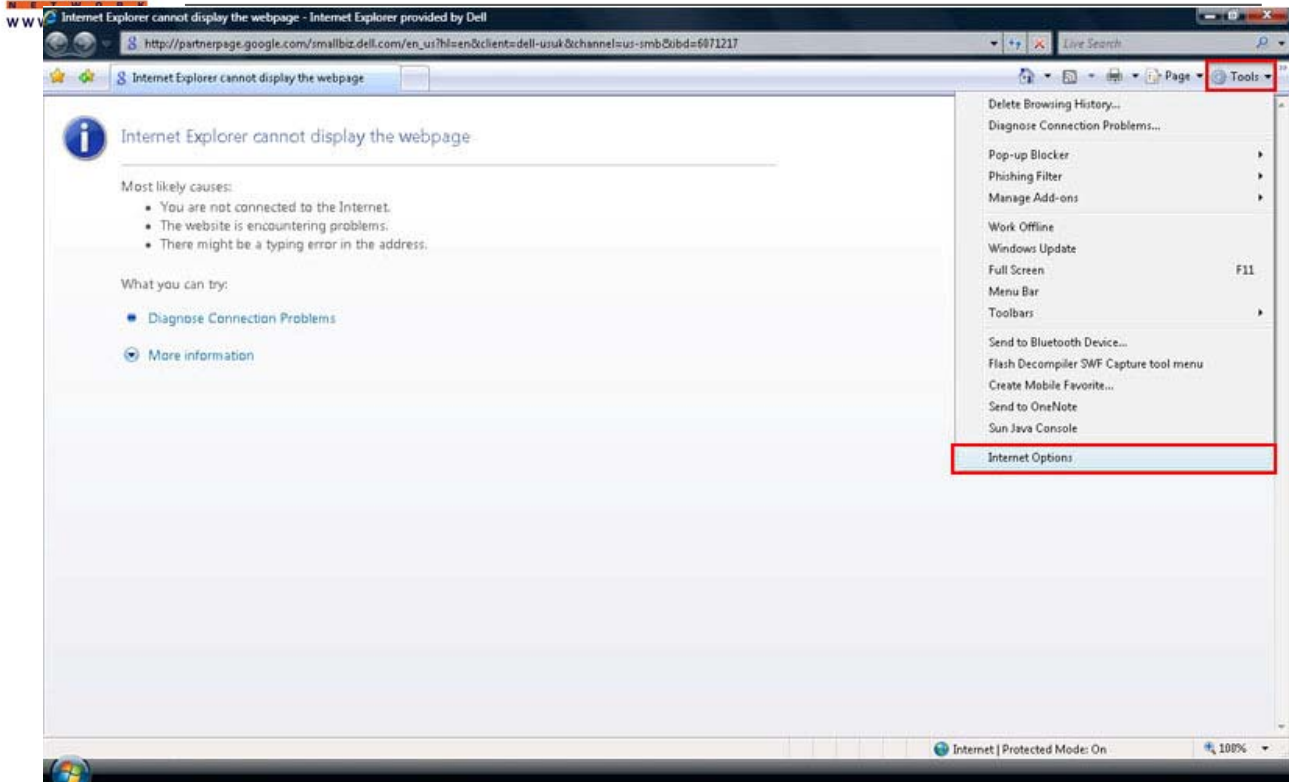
N E T W O R K
W W W
Internet Explorer cannot display the webpage - Internet Explorer provided by Dell
http://partnerpage.google.com/smallbiz.dell.com/en_us?hl=en&client=dell-usuk&channel=us-smb&ibd=6071217
Live Search
Internet Explorer cannot display the webpage
Page
Tools

Delete Browsing History...
Diagnose Connection Problems...
Pop-up Blocker
Phishing Filter
Manage Add-ons
Work Offline
Windows Update
Full Screen F11
Menu Bar
Toolbars
Send to Bluetooth Device...
Flash Decompiler SWF Capture tool menu
Create Mobile Favorite...
Send to OneNote
Sun Java Console
Internet Options

Internet Explorer cannot display the webpage

Most likely causes:
• You are not connected to the Internet.
• The website is encountering problems.
• There might be a typing error in the address.

What you can try:

Diagnose Connection Problems

More information

Internet | Protected Mode: On
100%